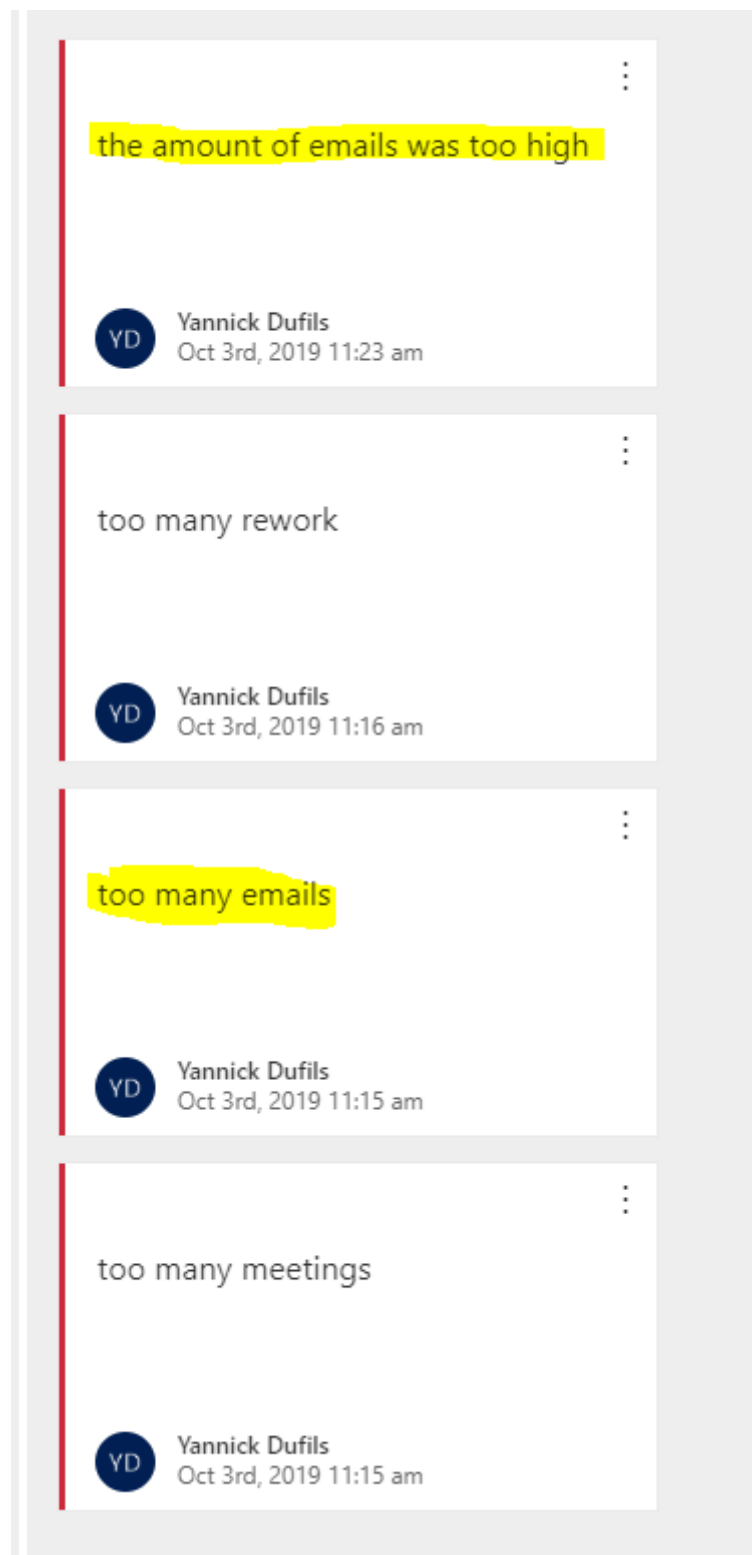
⋮

the amount of emails was too high

YD
Yannick Dufils
Oct 3rd, 2019 11:23 am

⋮

too many rework

YD
Yannick Dufils
Oct 3rd, 2019 11:16 am

⋮

too many emails

YD
Yannick Dufils
Oct 3rd, 2019 11:15 am

⋮

too many meetings

YD
Yannick Dufils
Oct 3rd, 2019 11:15 am